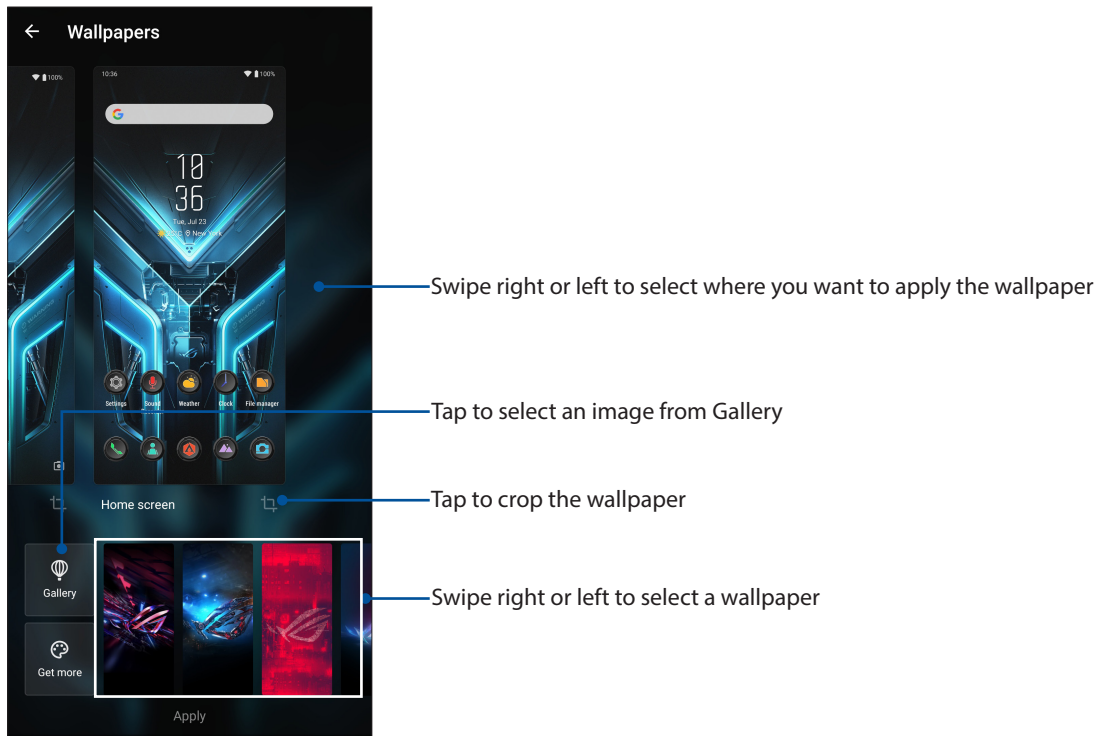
Wallpapers

100%

10:36

100%

10
36
Tue, Jul 23
New York

Settings
Sound
Weather
Clock
File manager

Home screen

Gallery

Get more

Apply

Swipe right or left to select where you want to apply the wallpaper

Tap to select an image from Gallery

Tap to crop the wallpaper

Swipe right or left to select a wallpaper